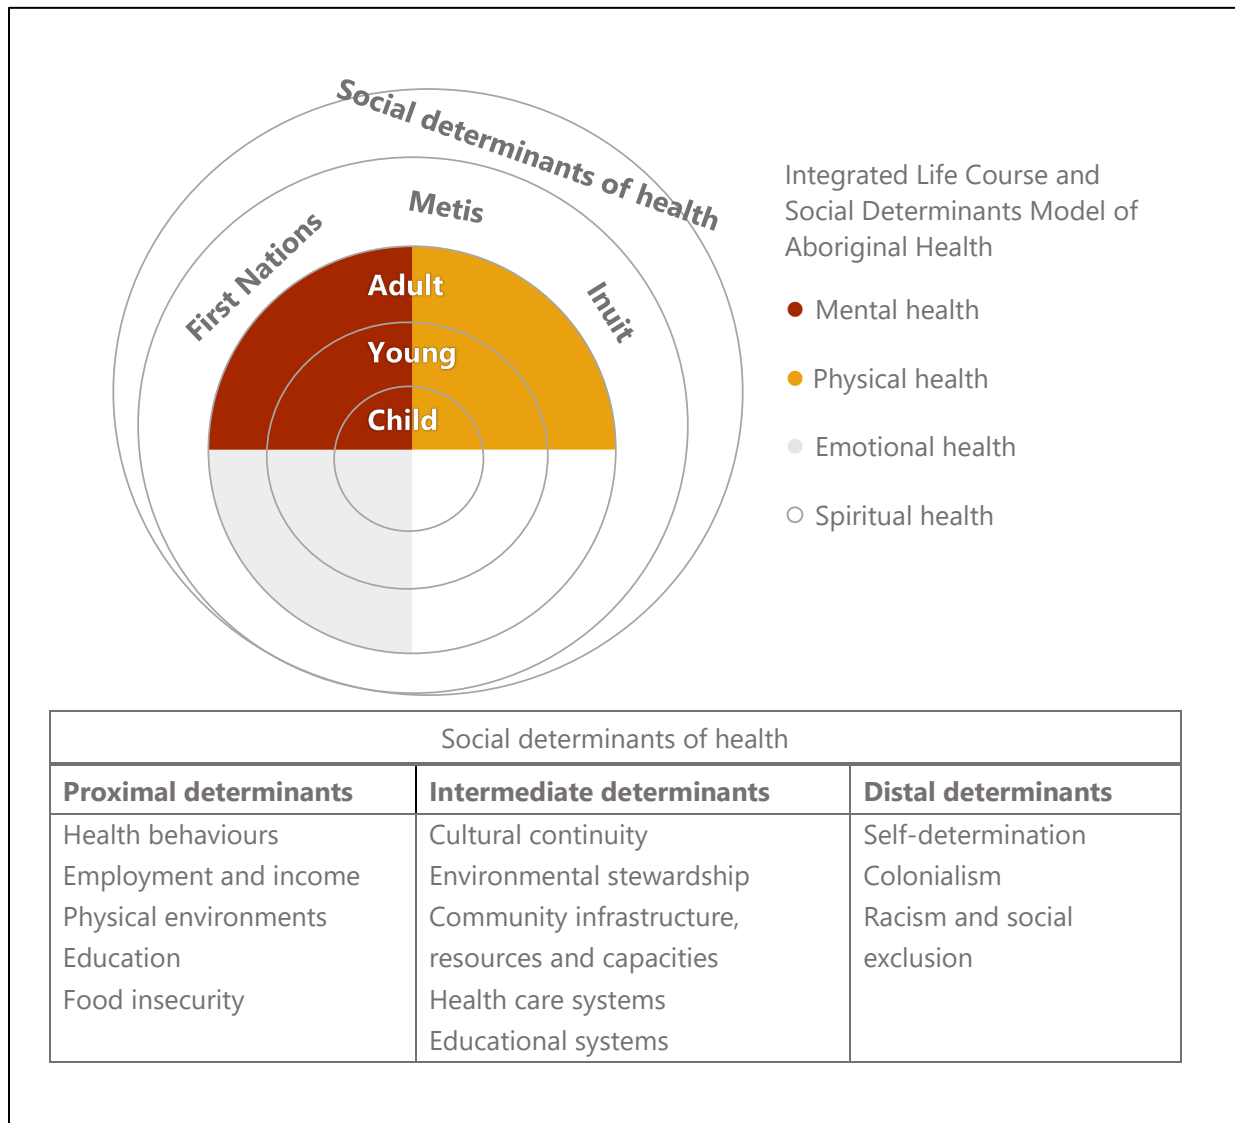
Social determinants of health

Metis

First Nations

Inuit

Adult

Young

Child

Integrated Life Course and Social Determinants Model of Aboriginal Health

Mental health

Physical health

Emotional health

Spiritual health

| Social determinants of health | | |
|---|---|---|
| **Proximal determinants** | **Intermediate determinants** | **Distal determinants** |
| Health behaviours<br>Employment and income<br>Physical environments<br>Education<br>Food insecurity | Cultural continuity<br>Environmental stewardship<br>Community infrastructure, resources and capacities<br>Health care systems<br>Educational systems | Self-determination<br>Colonialism<br>Racism and social exclusion |